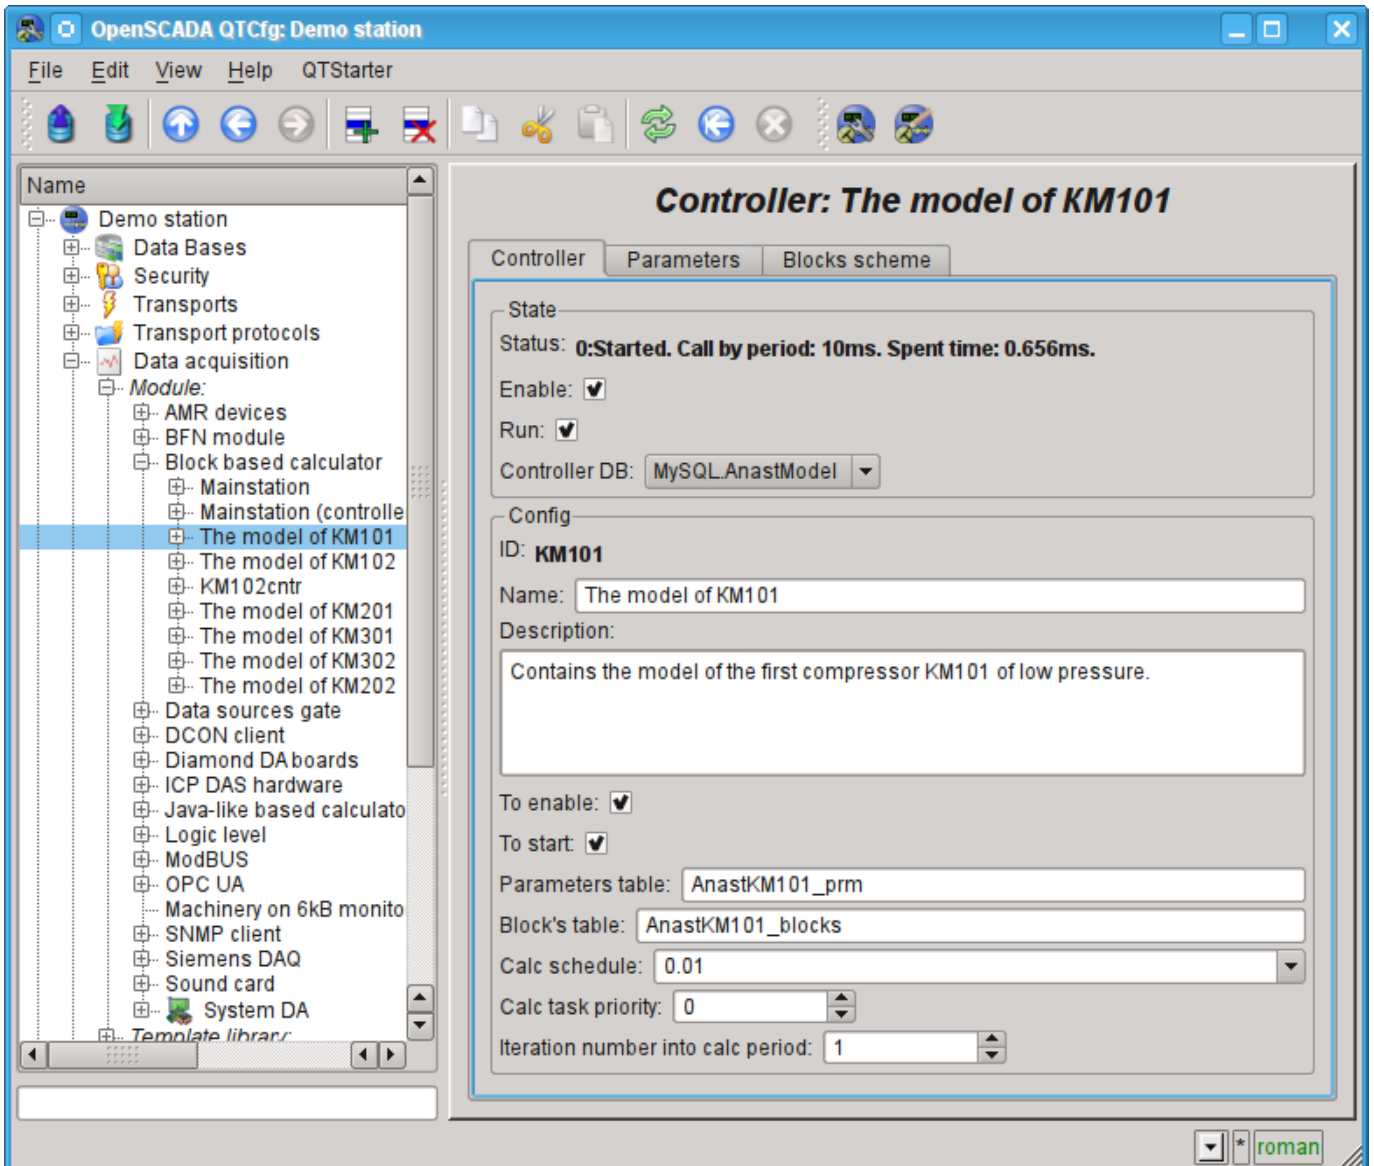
OpenSCADA QTCfg: Demo station

File Edit View Help QTStarter

Name
Demo station
Data Bases
Security
Transports
Transport protocols
Data acquisition
Module:
AMR devices
BFN module
Block based calculator
Mainstation
Mainstation (controlle
The model of KM101
The model of KM102
KM102cntr
The model of KM201
The model of KM301
The model of KM302
The model of KM202
Data sources gate
DCON client
Diamond DA boards
ICP DAS hardware
Java-like based calculato
Logic level
ModBUS
OPC UA
Machinery on 6kB monito
SNMP client
Siemens DAQ
Sound card
System DA
Template library:

Controller: The model of KM101

Controller Parameters Blocks scheme

State
Status: 0:Started. Call by period: 10ms. Spent time: 0.656ms.
Enable:
Run:
Controller DB: MySQL.AnastModel

Config
ID: KM101
Name: The model of KM101
Description:
Contains the model of the first compressor KM101 of low pressure.
To enable:
To start:
Parameters table: AnastKM101_prm
Block's table: AnastKM101_blocks
Calc schedule: 0.01
Calc task priority: 0
Iteration number into calc period: 1

* roman